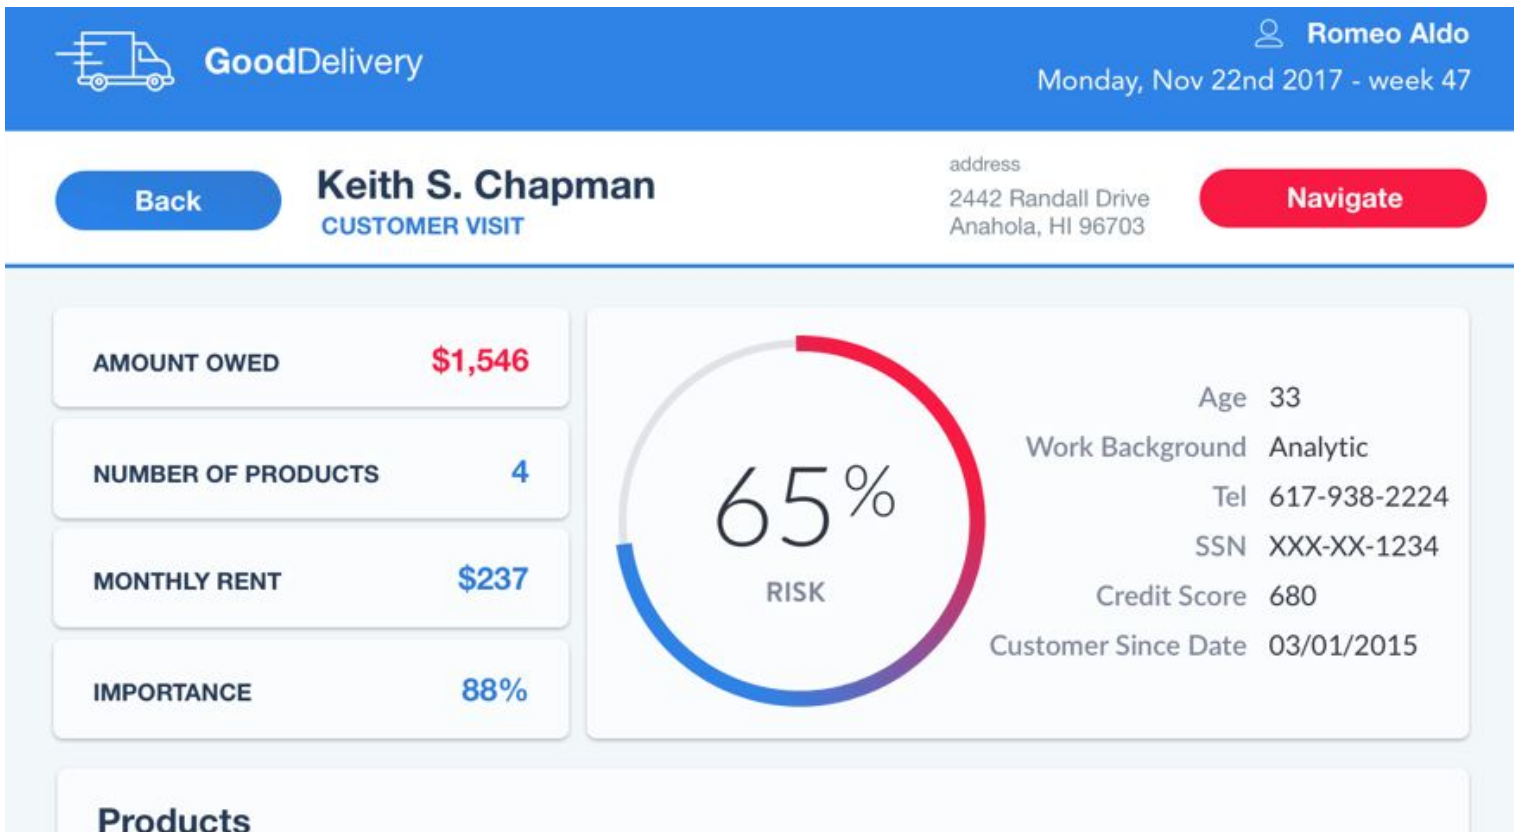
GoodDelivery

Romeo Aldo
Monday, Nov 22nd 2017 - week 47

Back

Keith S. Chapman
CUSTOMER VISIT

address
2442 Randall Drive
Anahola, HI 96703

Navigate

| AMOUNT OWED | $1,546 |
|---|---|
| NUMBER OF PRODUCTS | 4 |
| MONTHLY RENT | $237 |
| IMPORTANCE | 88% |

65%
RISK

| | |
|---|---|
| Age | 33 |
| Work Background | Analytic |
| Tel | 617-938-2224 |
| SSN | XXX-XX-1234 |
| Credit Score | 680 |
| Customer Since Date | 03/01/2015 |

Products